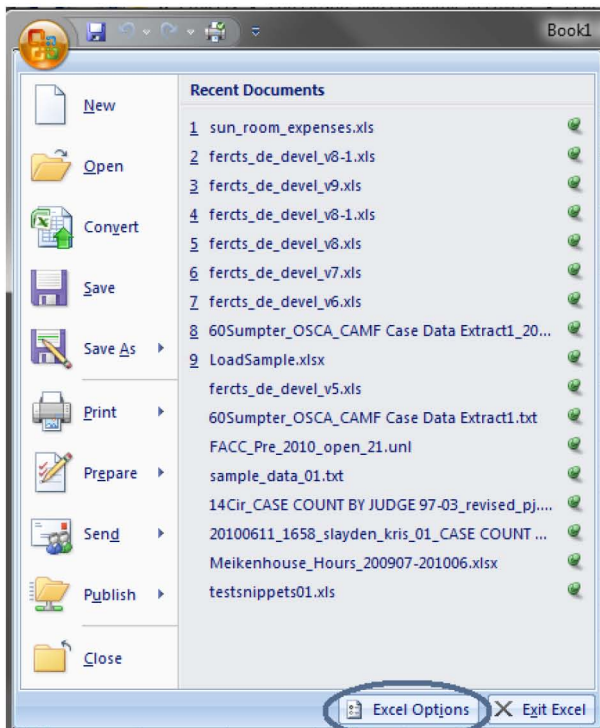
Book1

New
Open
Convert
Save
Save As
Print
Prepare
Send
Publish
Close

Recent Documents
1 sun_room_expenses.xls
2 fercts_de_devel_v8-1.xls
3 fercts_de_devel_v9.xls
4 fercts_de_devel_v8-1.xls
5 fercts_de_devel_v8.xls
6 fercts_de_devel_v7.xls
7 fercts_de_devel_v6.xls
8 60Sumpter_OSCA_CAMF Case Data Extract1_20...
9 LoadSample.xlsx
fercts_de_devel_v5.xls
60Sumpter_OSCA_CAMF Case Data Extract1.txt
FACC_Pre_2010_open_21.unl
sample_data_01.txt
14Cir_CASE COUNT BY JUDGE 97-03_revised_pj...
20100611_1658_slayden_kris_01_CASE COUNT ...
Meikenhouse_Hours_200907-201006.xlsx
testsnippets01.xls

Excel Options
Exit Excel